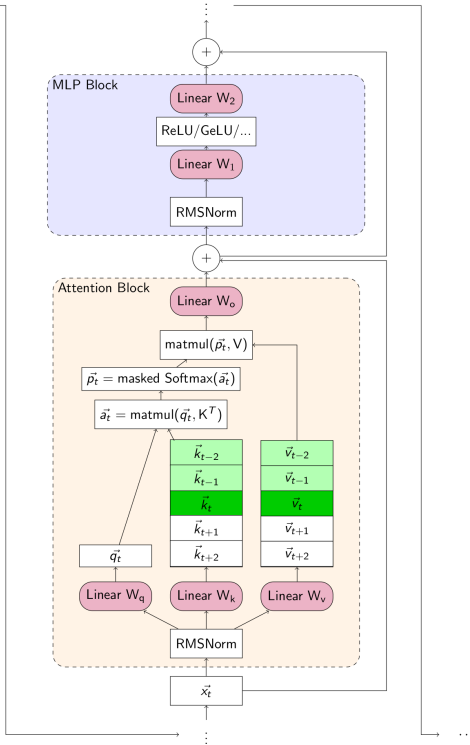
$\vdots$

$+$

MLP Block

Linear $W_2$

ReLU/GeLU/...

Linear $W_1$

RMSNorm

$+$

Attention Block

Linear $W_o$

matmul($\vec{p_t}$, V)

$\vec{p_t}$ = masked Softmax($\vec{a_t}$)

$\vec{a_t}$ = matmul($\vec{q_t}$, $K^T$)

| $\vec{k}_{t-2}$ |
|---|
| $\vec{k}_{t-1}$ |
| $\vec{k}_t$ |
| $\vec{k}_{t+1}$ |
| $\vec{k}_{t+2}$ |

| $\vec{v}_{t-2}$ |
|---|
| $\vec{v}_{t-1}$ |
| $\vec{v}_t$ |
| $\vec{v}_{t+1}$ |
| $\vec{v}_{t+2}$ |

$\vec{q_t}$

Linear $W_q$

Linear $W_k$

Linear $W_v$

RMSNorm

$\vec{x_t}$

$\vdots$

...